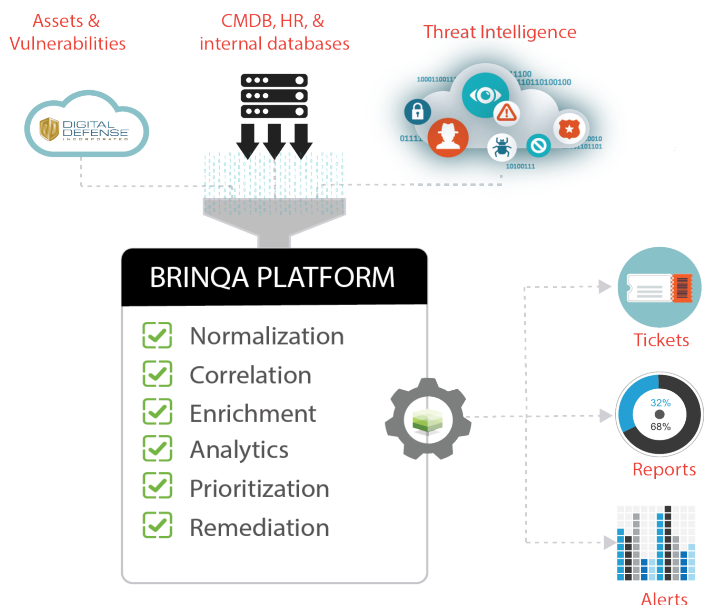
Assets & Vulnerabilities

CMDB, HR, & internal databases

Threat Intelligence

DIGITAL DEFENSE INCORPORATED

10001100 11100 10110100100 0111 0010 01101 10100111

BRINQA PLATFORM

Normalization
Correlation
Enrichment
Analytics
Prioritization
Remediation

Tickets

32%
68%
Reports

Alerts